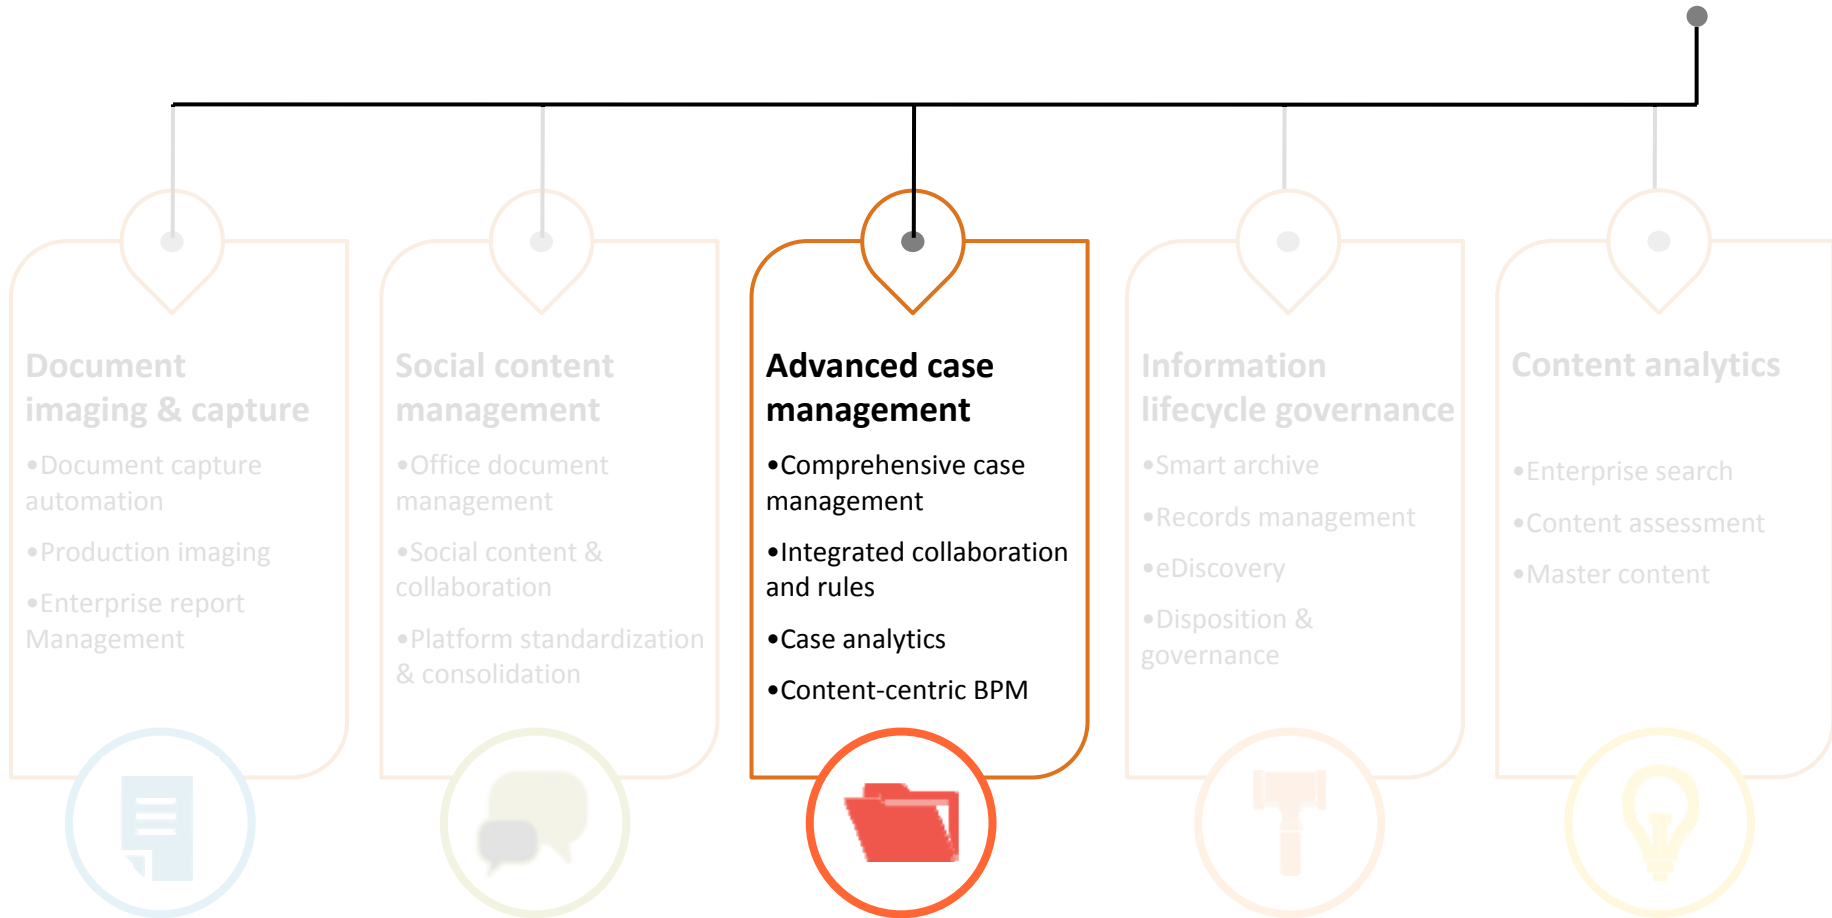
Document imaging & capture

•Document capture automation

•Production imaging

•Enterprise report Management

Social content management

•Office document management

•Social content & collaboration

•Platform standardization & consolidation

Advanced case management

•Comprehensive case management

•Integrated collaboration and rules

•Case analytics

•Content-centric BPM

Information lifecycle governance

•Smart archive

•Records management

•eDiscovery

•Disposition & governance

Content analytics

•Enterprise search

•Content assessment

•Master content